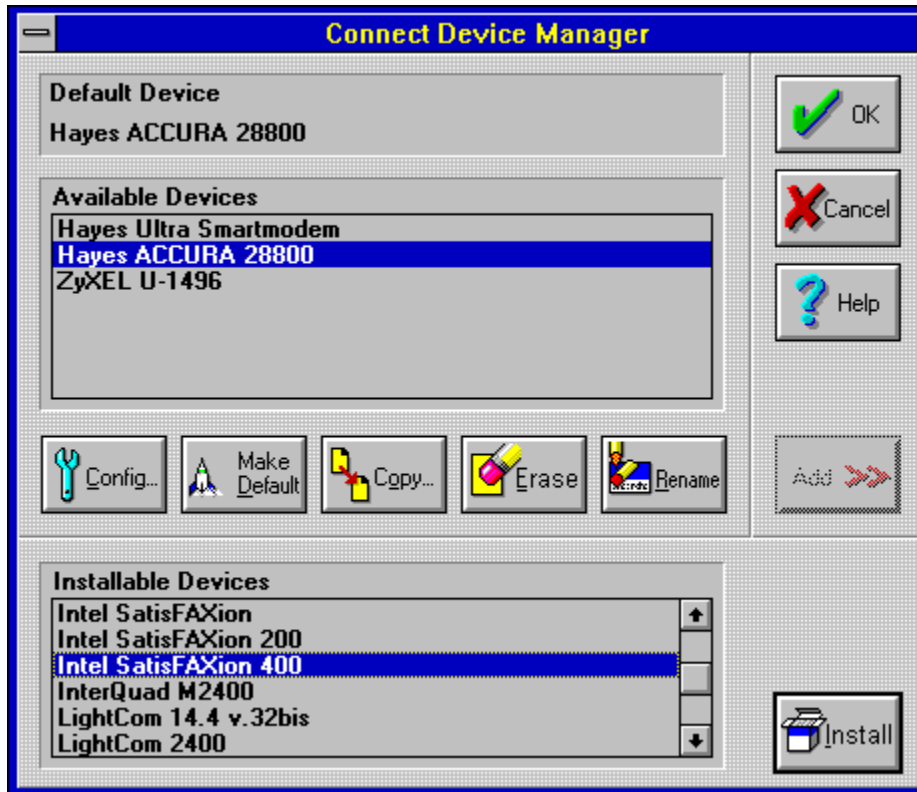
Connect Device Manager

Default Device
Hayes ACCURA 28800

OK
Cancel
Help

Available Devices
Hayes Ultra Smartmodem
Hayes ACCURA 28800
ZyXEL U-1496

Config...
Make Default
Copy...
Erase
Rename

Add >>>

Installable Devices
Intel SatisFAXion
Intel SatisFAXion 200
Intel SatisFAXion 400
InterQuad M2400
LightCom 14.4 v.32bis
LightCom 2400

Install